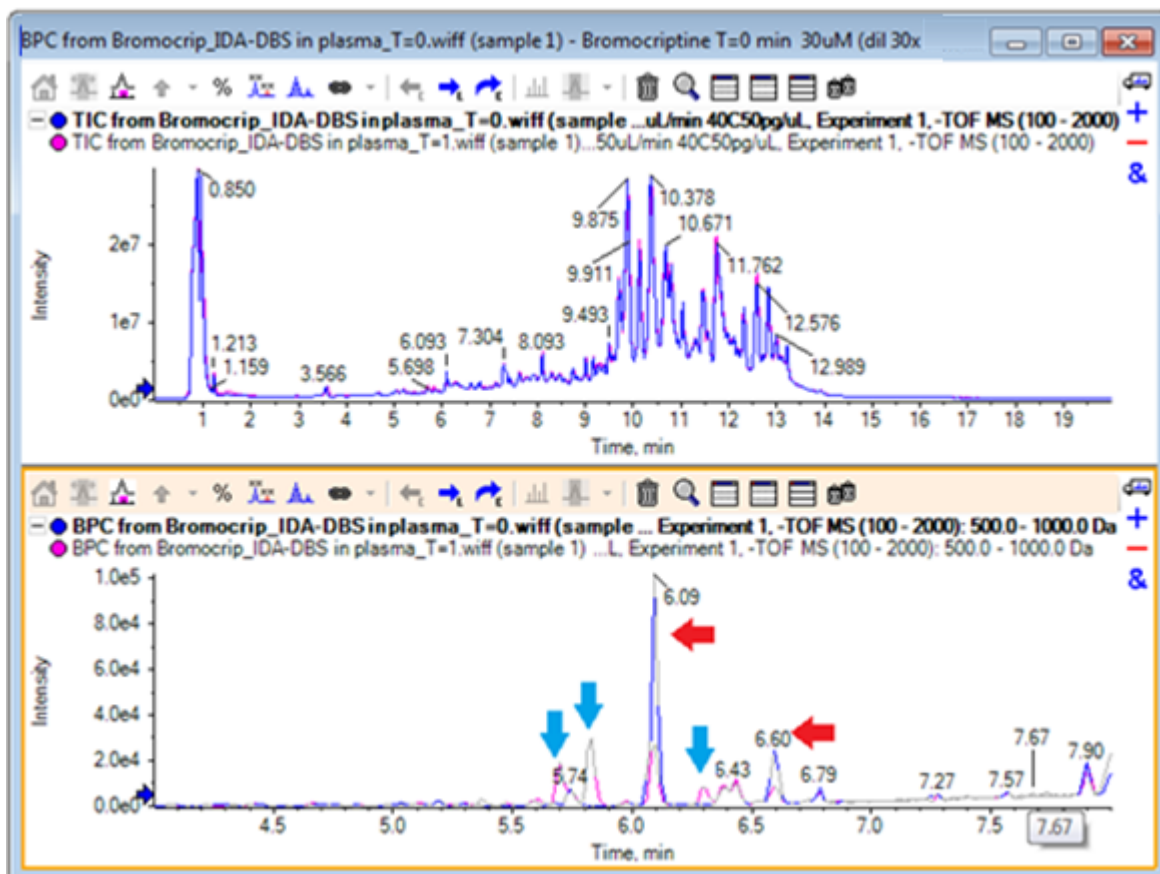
BPC from Bromocrip_IDA-DBS in plasma_T=0.wiff (sample 1) - Bromocriptine T=0 min 30uM (dil 30x

TIC from Bromocrip_IDA-DBS in plasma_T=0.wiff (sample ...uL/min 40C50pg/uL, Experiment 1, -TOF MS (100 - 2000)
TIC from Bromocrip_IDA-DBS in plasma_T=1.wiff (sample 1)...50uL/min 40C50pg/uL, Experiment 1, -TOF MS (100 - 2000)

+
−
&

Intensity
2e7
1e7
0e0
0.850
1.213
1.159
3.566
5.698
6.093
7.304
8.093
9.493
9.911
9.875
10.378
10.671
11.762
12.576
12.989
1 2 3 4 5 6 7 8 9 10 11 12 13 14 15 16 17 18 19
Time, min

BPC from Bromocrip_IDA-DBS in plasma_T=0.wiff (sample ... Experiment 1, -TOF MS (100 - 2000): 500.0 - 1000.0 Da
BPC from Bromocrip_IDA-DBS in plasma_T=1.wiff (sample 1) ...L, Experiment 1, -TOF MS (100 - 2000): 500.0 - 1000.0 Da

+
−
&

Intensity
1.0e5
8.0e4
6.0e4
4.0e4
2.0e4
0.0e0
6.09
5.74
6.43
6.60
6.79
7.27
7.57
7.67
7.90
4.5 5.0 5.5 6.0 6.5 7.0 7.5
Time, min
7.67